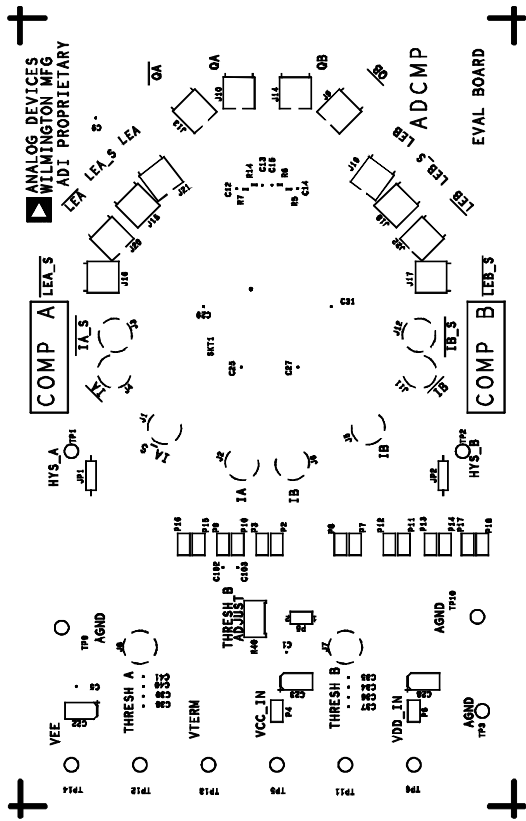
ANALOG DEVICES
WILMINGTON MFG
ADI PROPRIETARY

ADCMP

EVAL BOARD

$\overline{QA}$

QA

QB

$\overline{QB}$

LEA

LEA_S

LEA

LEB

LEB_S

$\overline{LEB}$

$\overline{LEA\_S}$

$\overline{LEB\_S}$

COMP A

COMP B

$\overline{IA\_S}$

$\overline{IB\_S}$

IA

IB

$\overline{IA}$

$\overline{IB}$

IA_S

IB

HYS_A

HYS_B

THRESH_B
ADJUST

AGND

AGND

AGND

VEE

THRESH A

VTERN

VCC_IN

THRESH B

VDD_IN

J10 J14 J9 J8 J13 J21 J15 J20 J16 J19 J18 J17 J22 J3 J4 J1 J2 J6 J5 J11 J12 J7

C12 R7 R14 C13 C15 R8 R9 C14 C31 C28 C27 C102 C100 C8 C22 C23 C25 C26

SET1 R40 R4 R8

P16 P15 P9 P10 P3 P2 P8 P7 P12 P11 P13 P14 P17 P18 P4 P5

JP1 JP2

TP1 TP2 TP3 TP5 TP8 TP9 TP10 TP11 TP12 TP13 TP14